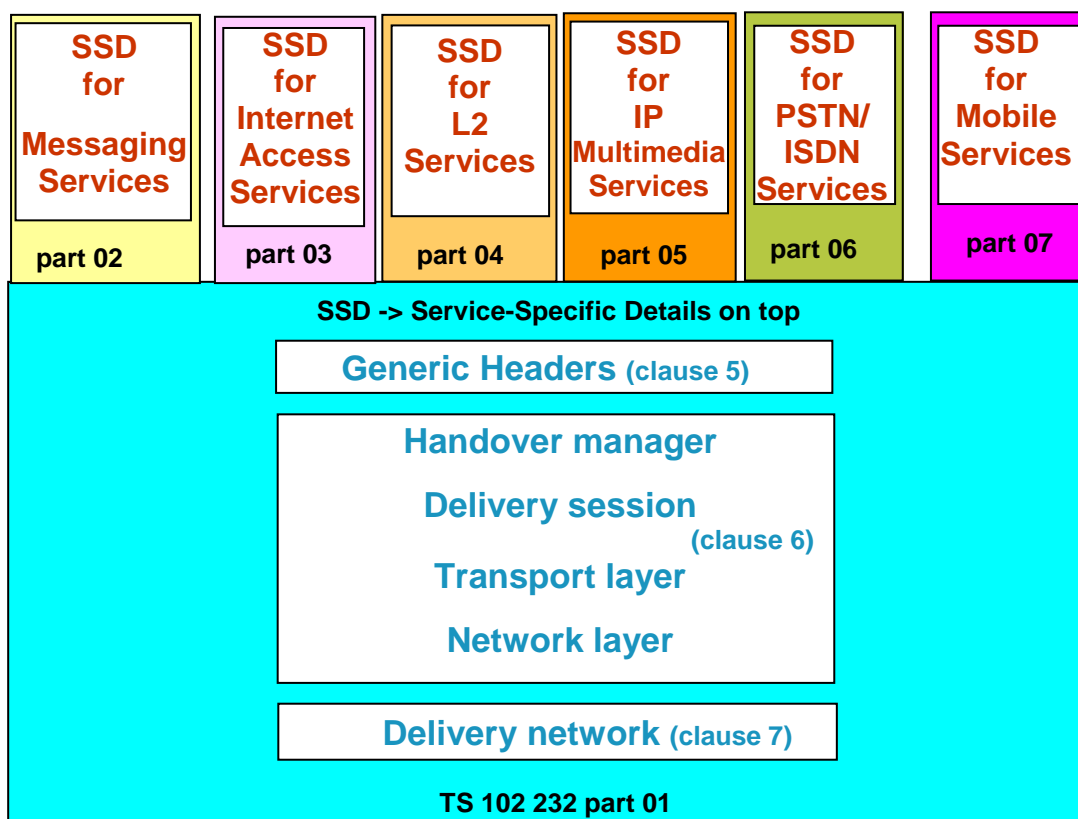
SSD for Messaging Services

part 02

SSD for Internet Access Services

part 03

SSD for L2 Services

part 04

SSD for IP Multimedia Services

part 05

SSD for PSTN/ ISDN Services

part 06

SSD for Mobile Services

part 07

SSD -> Service-Specific Details on top

Generic Headers (clause 5)

Handover manager

Delivery session

(clause 6)

Transport layer

Network layer

Delivery network (clause 7)

TS 102 232 part 01